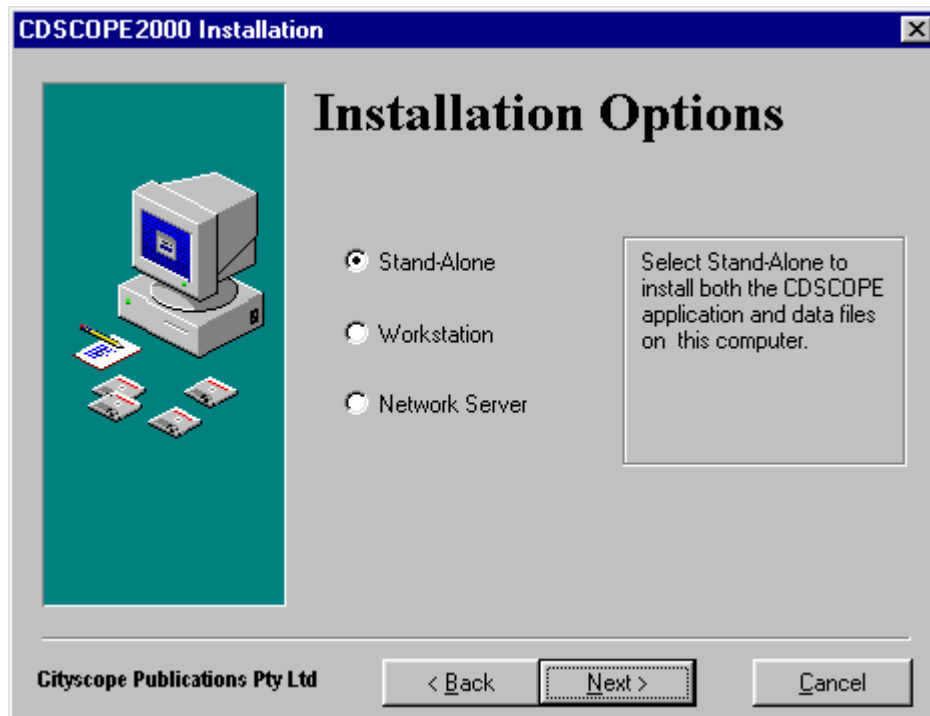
CDSCOPE2000 Installation

Installation Options

Stand-Alone

Workstation

Network Server

Select Stand-Alone to install both the CDSCOPE application and data files on this computer.

Cityscope Publications Pty Ltd

< Back

Next >

Cancel